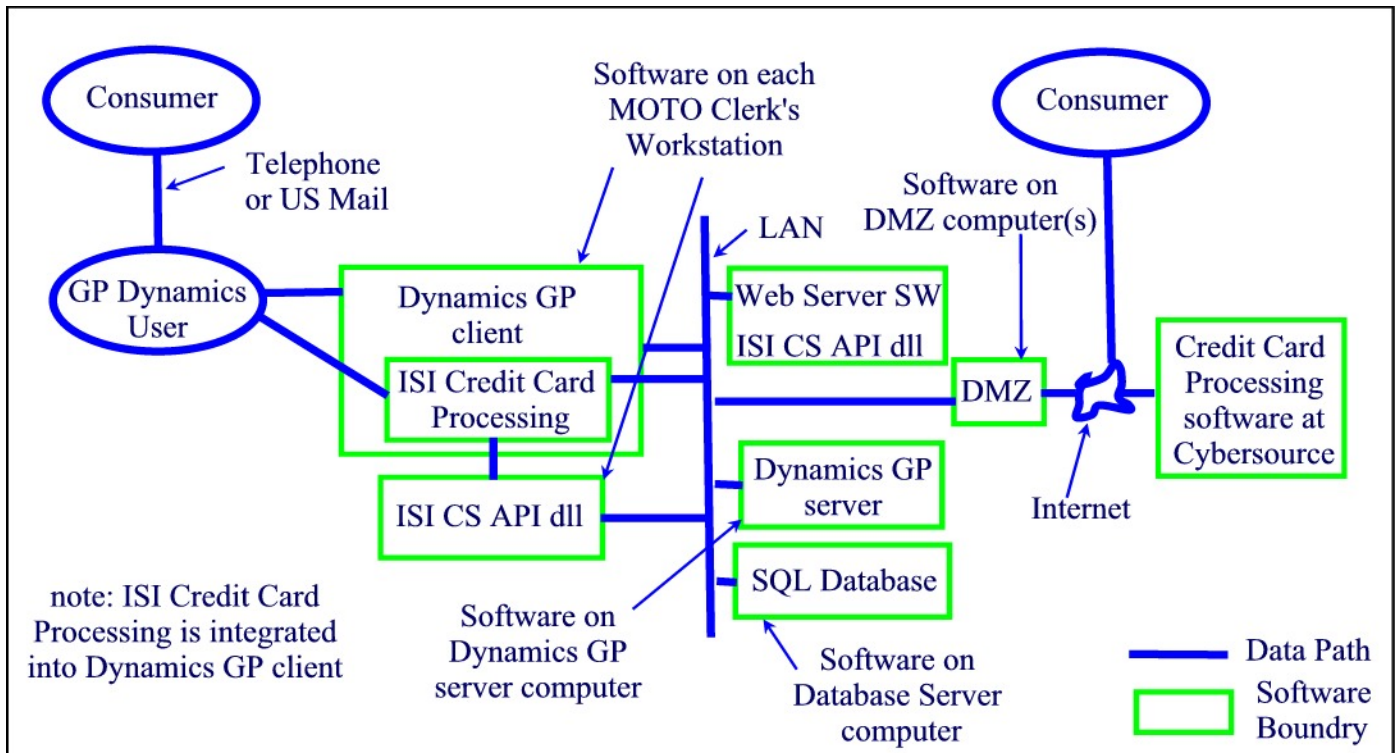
Consumer

Telephone or US Mail

GP Dynamics User

Software on each MOTO Clerk's Workstation

Dynamics GP client

ISI Credit Card Processing

ISI CS API dll

LAN

Web Server SW

ISI CS API dll

Software on DMZ computer(s)

Consumer

DMZ

Credit Card Processing software at Cybersource

Internet

Dynamics GP server

SQL Database

note: ISI Credit Card Processing is integrated into Dynamics GP client

Software on Dynamics GP server computer

Software on Database Server computer

Data Path

Software Boundry